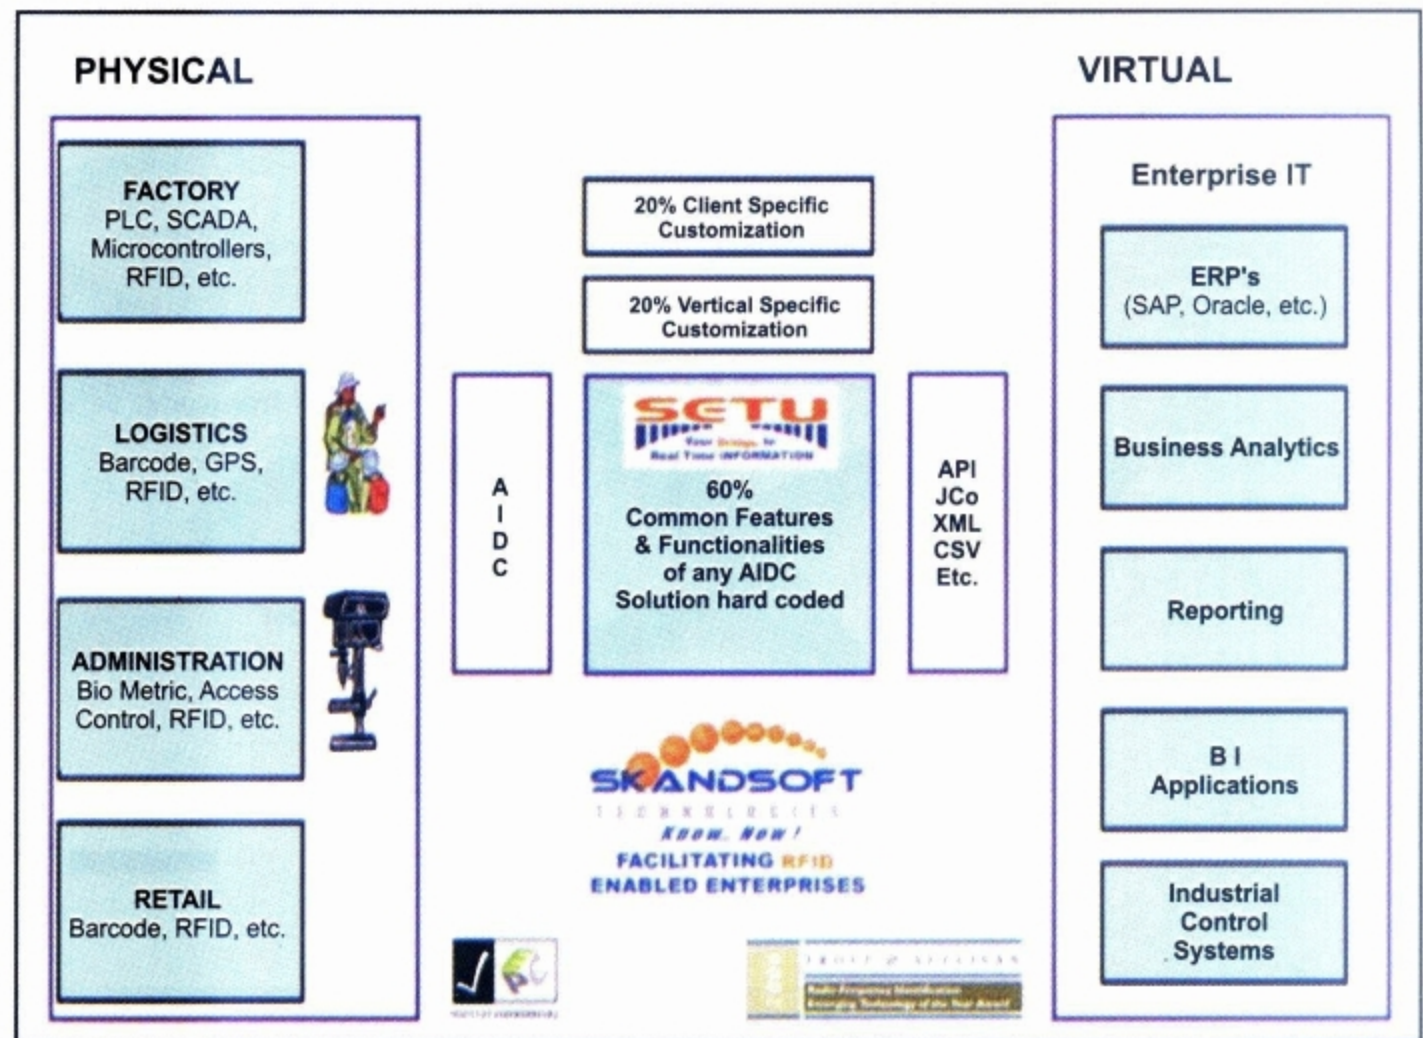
PHYSICAL

FACTORY
PLC, SCADA, Microcontrollers, RFID, etc.

LOGISTICS
Barcode, GPS, RFID, etc.

ADMINISTRATION
Bio Metric, Access Control, RFID, etc.

RETAIL
Barcode, RFID, etc.

20% Client Specific Customization

20% Vertical Specific Customization

A
I
D
C

SETU
Your Bridge to Real Time INFORMATION

60%
Common Features & Functionalities of any AIDC Solution hard coded

API
JCo
XML
CSV
Etc.

SKANDSOFT
TECHNOLOGIES
Know. Now!
FACILITATING RFID ENABLED ENTERPRISES

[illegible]

FROST & SULLIVAN
Radio Frequency Identification Emerging Technology of the Year Award

VIRTUAL

Enterprise IT

ERP's
(SAP, Oracle, etc.)

Business Analytics

Reporting

B I
Applications

Industrial Control Systems